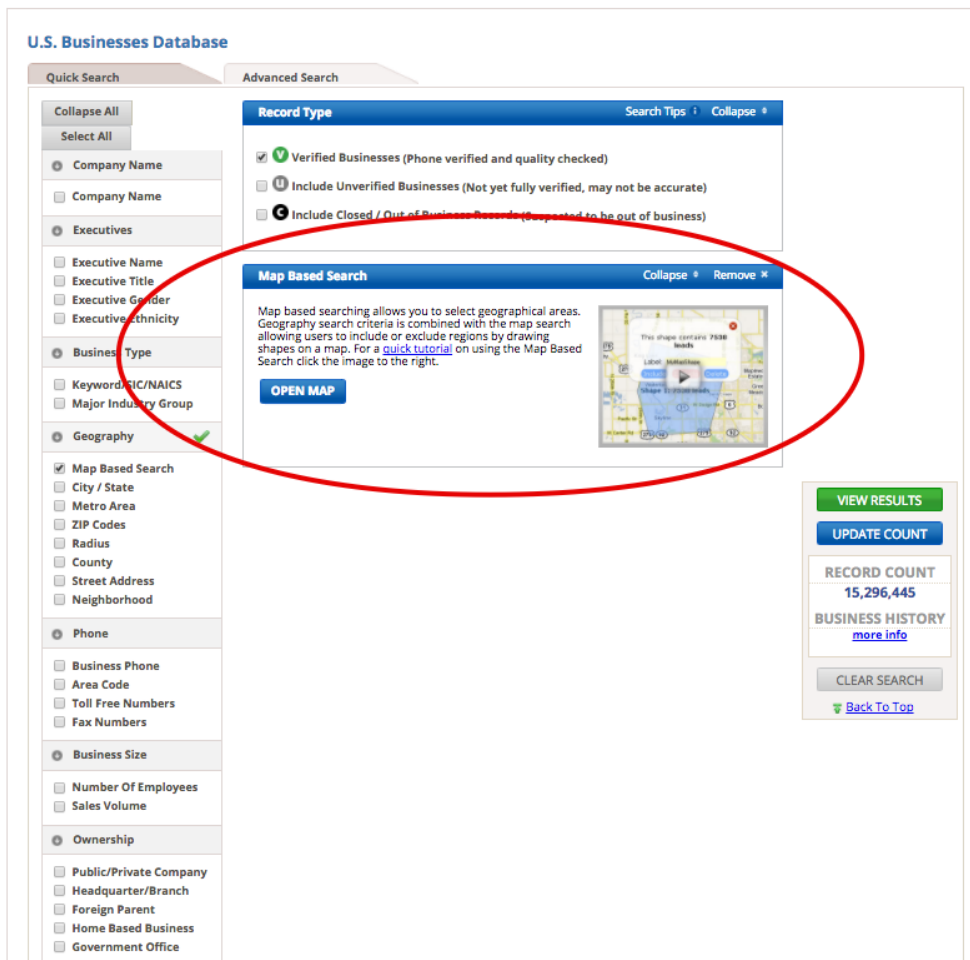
U.S. Businesses Database

Quick Search
Advanced Search

Collapse All
Select All

Company Name
Company Name

Executives
Executive Name
Executive Title
Executive Gender
Executive Ethnicity

Business Type
Keyword/SIC/NAICS
Major Industry Group

Geography
Map Based Search
City / State
Metro Area
ZIP Codes
Radius
County
Street Address
Neighborhood

Phone
Business Phone
Area Code
Toll Free Numbers
Fax Numbers

Business Size
Number Of Employees
Sales Volume

Ownership
Public/Private Company
Headquarter/Branch
Foreign Parent
Home Based Business
Government Office

Record Type
Search Tips
Collapse

Verified Businesses (Phone verified and quality checked)
Include Unverified Businesses (Not yet fully verified, may not be accurate)
Include Closed / Out of Business Records (Suspected to be out of business)

Map Based Search
Collapse
Remove

Map based searching allows you to select geographical areas. Geography search criteria is combined with the map search allowing users to include or exclude regions by drawing shapes on a map. For a quick tutorial on using the Map Based Search click the image to the right.

OPEN MAP

The shape contains 7530 leads
Label
Shape 1: 7530 leads

VIEW RESULTS
UPDATE COUNT
RECORD COUNT
15,296,445
BUSINESS HISTORY
more info
CLEAR SEARCH
Back To Top